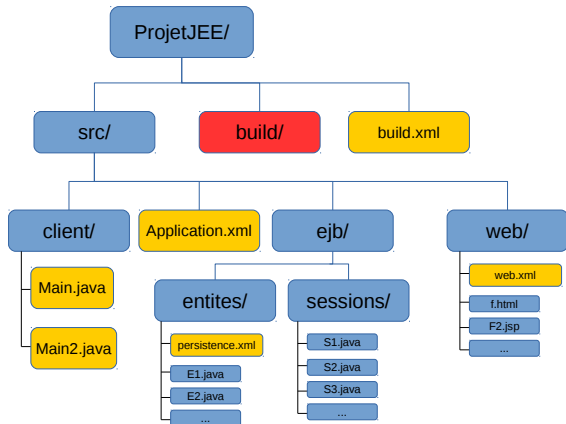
ProjetJEE/

src/

build/

build.xml

client/

Application.xml

ejb/

web/

Main.java

Main2.java

entites/

sessions/

persistence.xml

E1.java

E2.java

...

S1.java

S2.java

S3.java

...

web.xml

f.html

F2.jsp

...